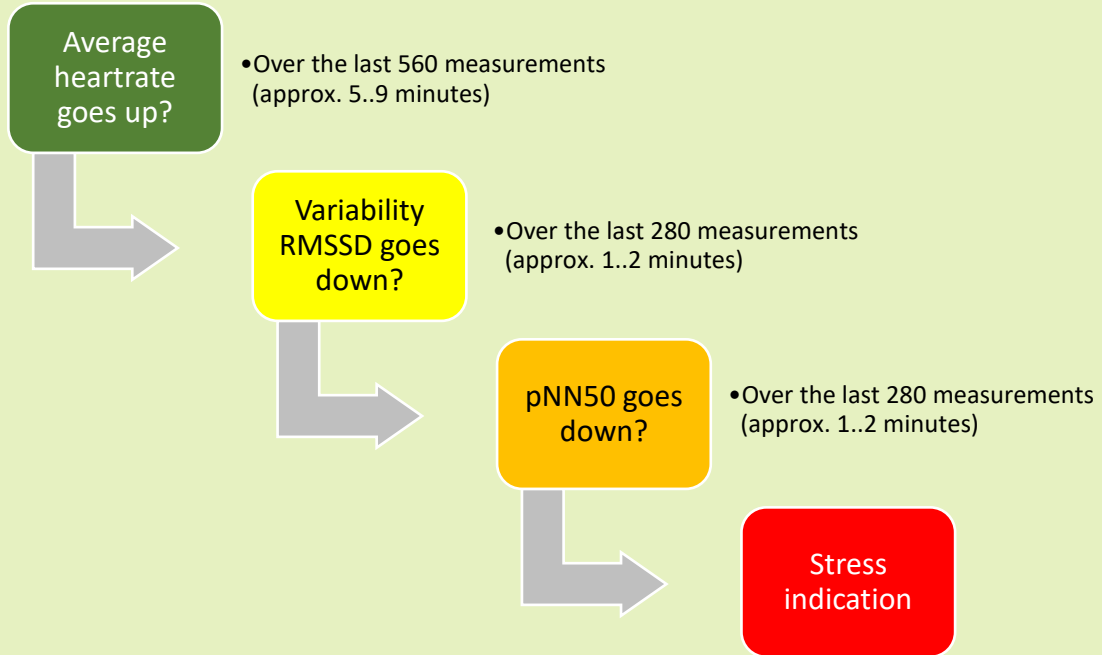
Average heartrate goes up?

•Over the last 560 measurements (approx. 5..9 minutes)

Variability RMSSD goes down?

•Over the last 280 measurements (approx. 1..2 minutes)

pNN50 goes down?

•Over the last 280 measurements (approx. 1..2 minutes)

Stress indication